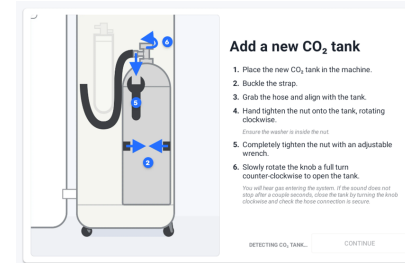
Add a new $CO_2$ tank

1. Place the new $CO_2$ tank in the machine.
2. Buckle the strap.
3. Grab the hose and align with the tank.
4. Hand tighten the nut onto the tank, rotating clockwise.

Ensure the washer is inside the nut

5. Completely tighten the nut with an adjustable wrench.
6. Slowly rotate the knob a full turn counter-clockwise to open the tank.

You will hear gas entering the system. If the sound does not stop after a couple seconds, close the tank by turning the knob clockwise and check the hose connection is secure.

DETECTING $CO_2$ TANK... CONTINUE

6
5
2